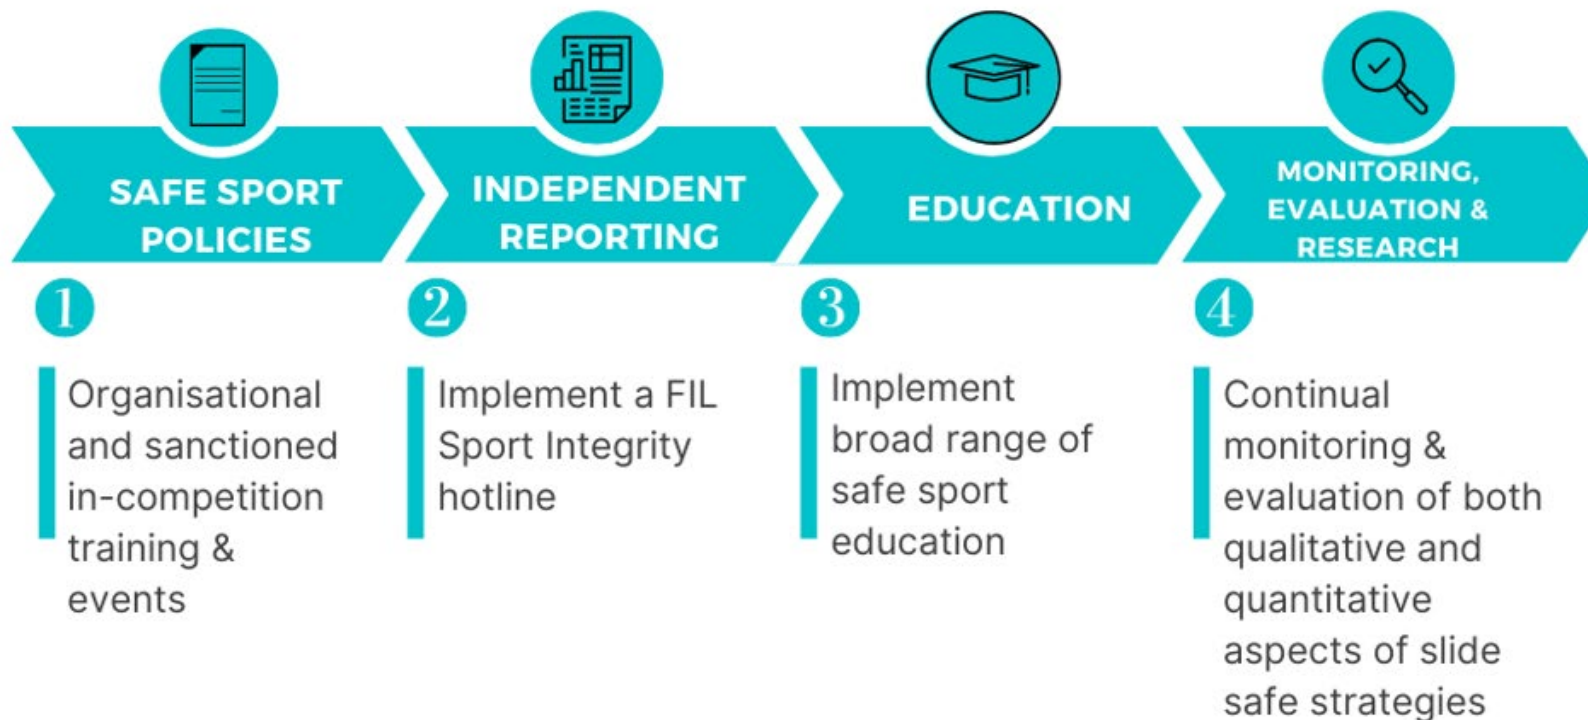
SAFE SPORT POLICIES

1

Organisational and sanctioned in-competition training & events

INDEPENDENT REPORTING

2

Implement a FIL Sport Integrity hotline

EDUCATION

3

Implement broad range of safe sport education

MONITORING, EVALUATION & RESEARCH

4

Continual monitoring & evaluation of both qualitative and quantitative aspects of slide safe strategies